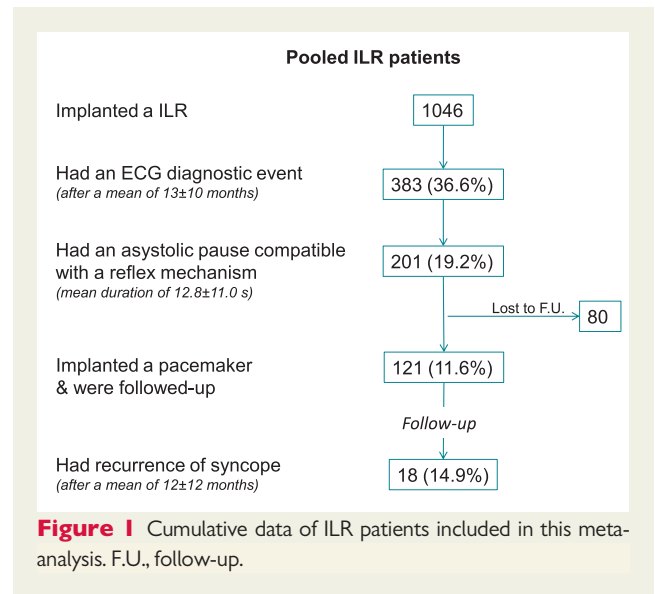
Pooled ILR patients

Implanted a ILR

1046

Had an ECG diagnostic event
(after a mean of 13±10 months)

383 (36.6%)

Had an asystolic pause compatible with a reflex mechanism
(mean duration of 12.8±11.0 s)

201 (19.2%)

Lost to F.U.

80

Implanted a pacemaker & were followed-up

121 (11.6%)

Follow-up

Had recurrence of syncope
(after a mean of 12±12 months)

18 (14.9%)

**Figure 1** Cumulative data of ILR patients included in this meta-analysis. F.U., follow-up.